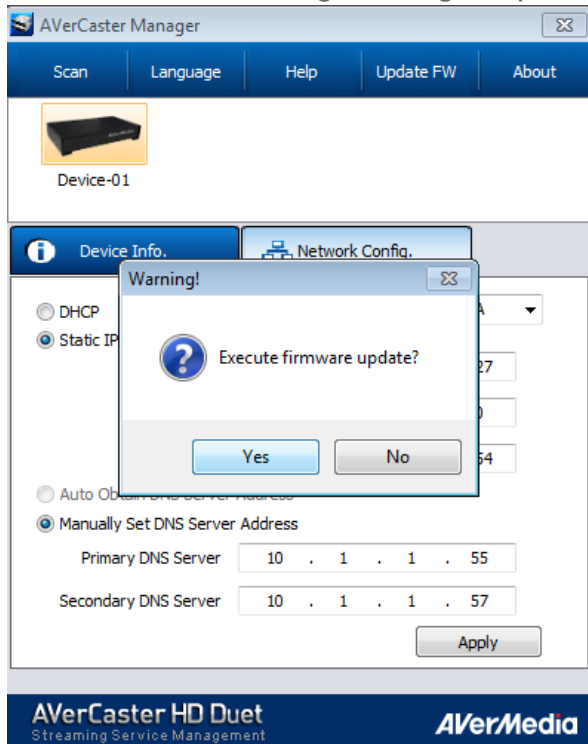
AVerCaster Manager

Scan | Language | Help | Update FW | About

Device-01

Device Info.

Network Config.

DHCP

Static IP

A

27

0

54

Warning!

Execute firmware update?

Yes

No

Auto Obtain DNS Server Address

Manually Set DNS Server Address

Primary DNS Server 10 . 1 . 1 . 55

Secondary DNS Server 10 . 1 . 1 . 57

Apply

AVerCaster HD Duet
Streaming Service Management

AVerMedia